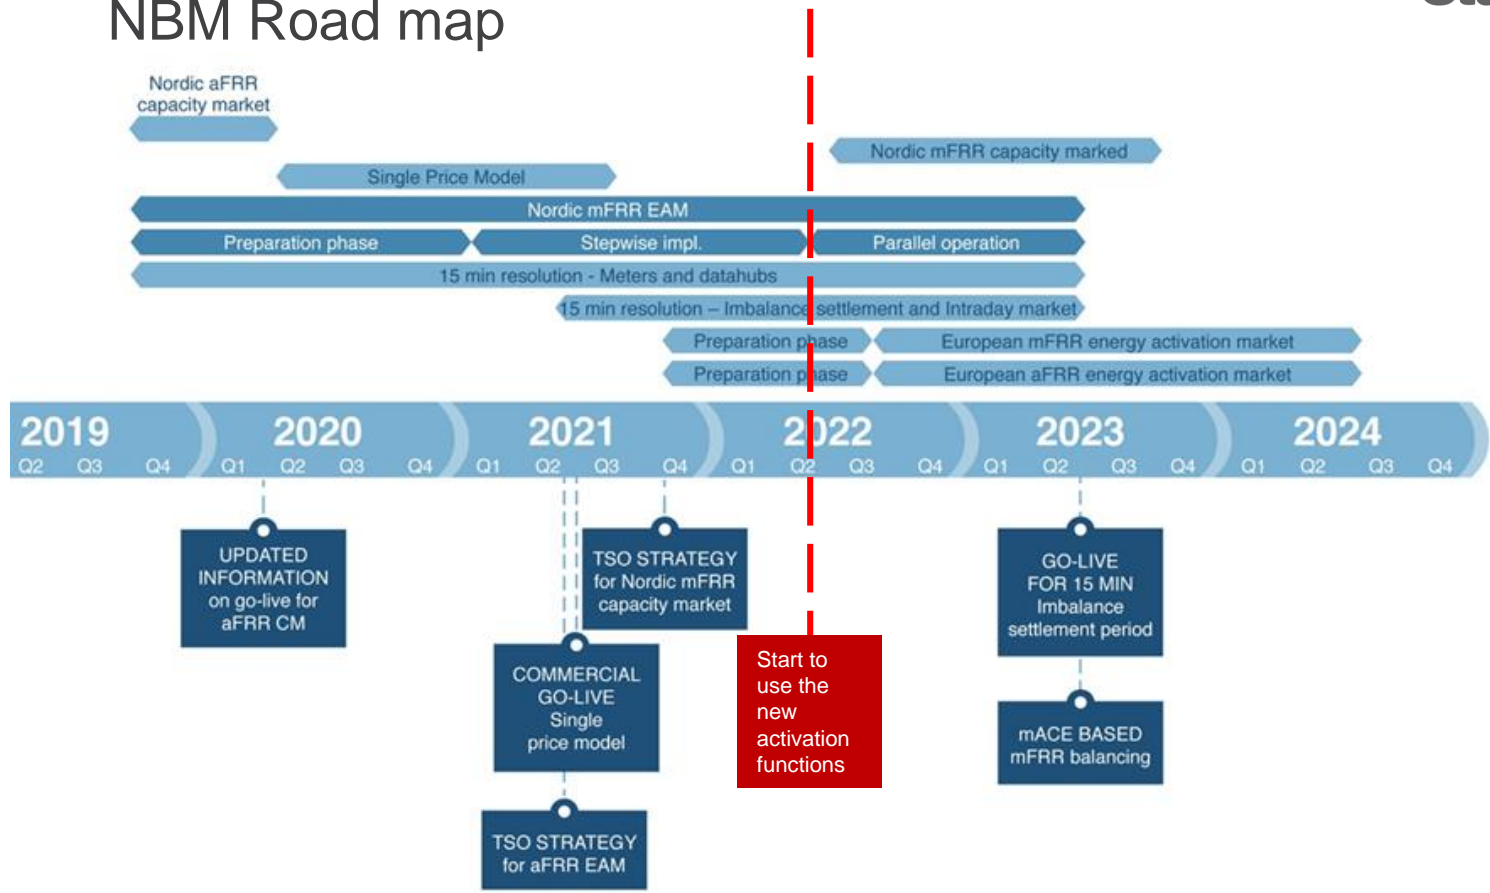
NBM Road map

Nordic aFRR capacity market

Nordic mFRR capacity marked

Single Price Model

Nordic mFRR EAM

Preparation phase

Stepwise impl.

Parallel operation

15 min resolution - Meters and datahubs

15 min resolution – Imbalance settlement and Intraday market

Preparation phase

European mFRR energy activation market

Preparation phase

European aFRR energy activation market

2019
Q2 Q3 Q4

2020
Q1 Q2 Q3 Q4

2021
Q1 Q2 Q3 Q4

2022
Q1 Q2 Q3 Q4

2023
Q1 Q2 Q3 Q4

2024
Q1 Q2 Q3 Q4

UPDATED INFORMATION on go-live for aFRR CM

TSO STRATEGY for Nordic mFRR capacity market

COMMERCIAL GO-LIVE Single price model

TSO STRATEGY for aFRR EAM

Start to use the new activation functions

GO-LIVE FOR 15 MIN Imbalance settlement period

mACE BASED mFRR balancing